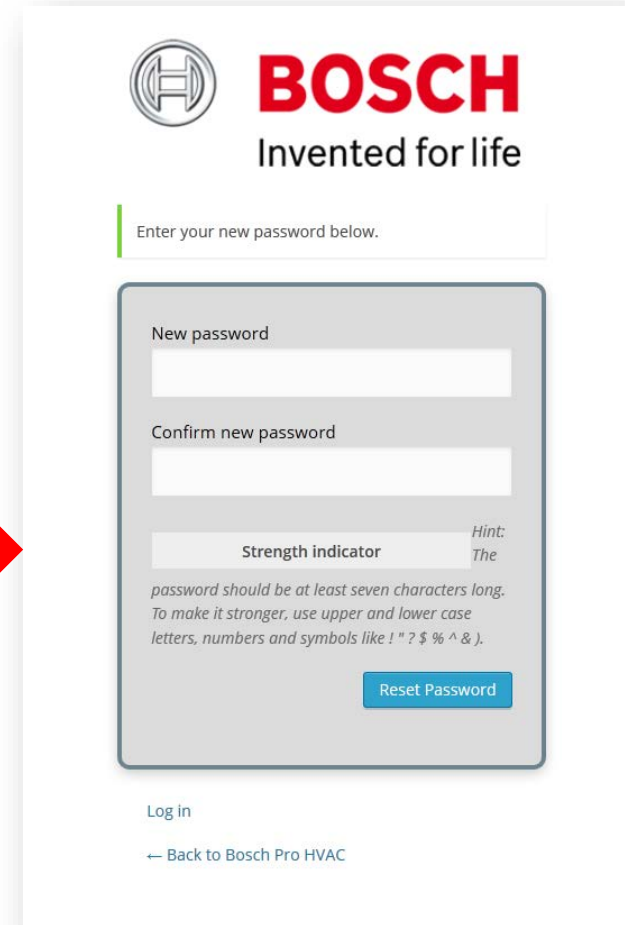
BOSCH
Invented for life

Enter your new password below.

New password

Confirm new password

Strength indicator

Hint: The password should be at least seven characters long. To make it stronger, use upper and lower case letters, numbers and symbols like ! " ? $ % ^ & ).

Reset Password

Log in

← Back to Bosch Pro HVAC